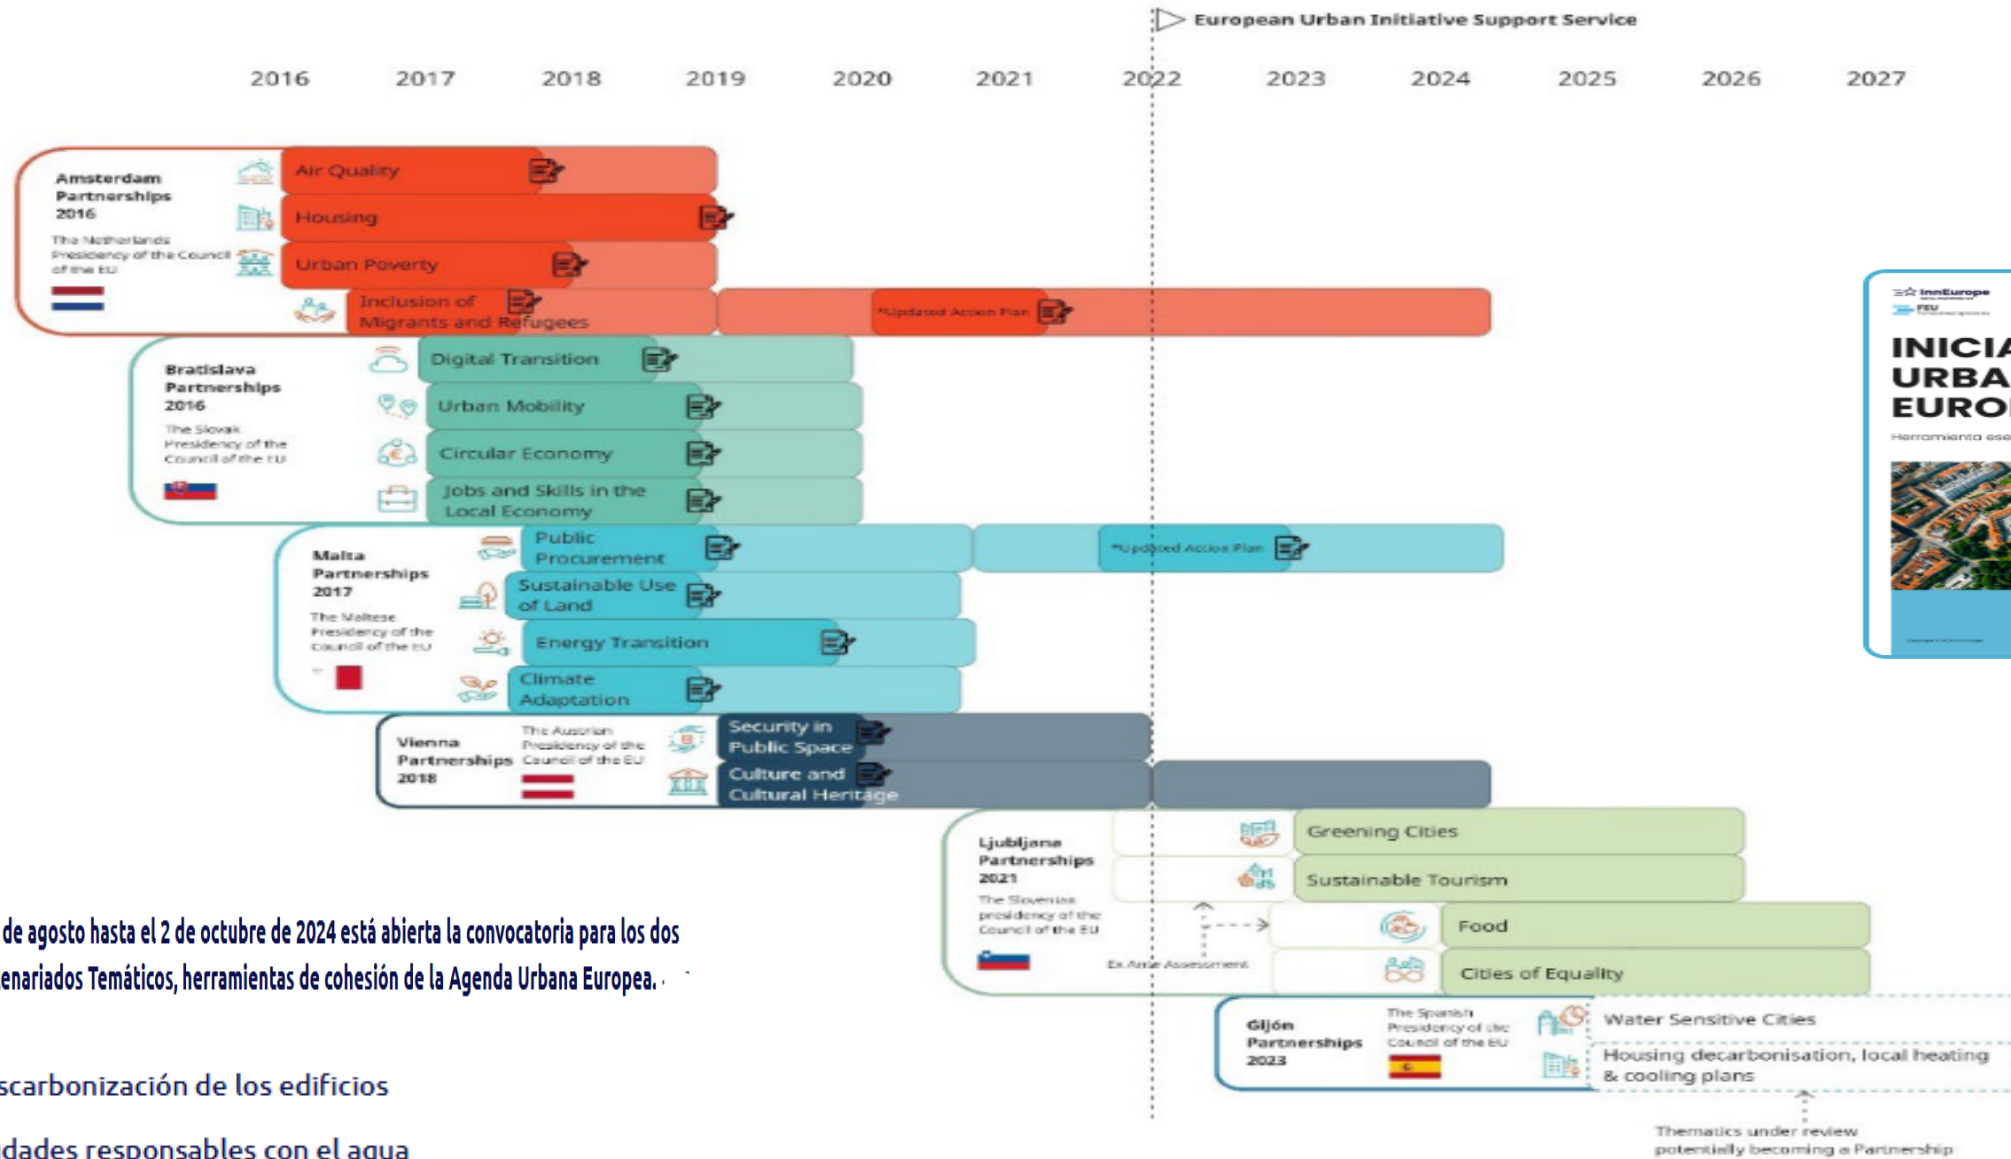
European Urban Initiative Support Service

2016 2017 2018 2019 2020 2021 2022 2023 2024 2025 2026 2027

Amsterdam Partnerships 2016
The Netherlands Presidency of the Council of the EU

Air Quality
Housing
Urban Poverty
Inclusion of Migrants and Refugees
*Updated Action Plan

Bratislava Partnerships 2016
The Slovak Presidency of the Council of the EU

Digital Transition
Urban Mobility
Circular Economy
Jobs and Skills in the Local Economy

Malta Partnerships 2017
The Maltese Presidency of the Council of the EU

Public Procurement
*Updated Action Plan
Sustainable Use of Land
Energy Transition
Climate Adaptation

Vienna Partnerships 2018
The Austrian Presidency of the Council of the EU

Security in Public Space
Culture and Cultural Heritage

Ljubljana Partnerships 2021
The Slovenian presidency of the Council of the EU

Greening Cities
Sustainable Tourism
Food
Cities of Equality
Ex Ante Assessment

Gijón Partnerships 2023
The Spanish Presidency of the Council of the EU

Water Sensitive Cities
Housing decarbonisation, local heating & cooling plans

Thematics under review potentially becoming a Partnership

InnEurope
FEU
INICIA
URBA
EURO
Herramienta ese

de agosto hasta el 2 de octubre de 2024 está abierta la convocatoria para los dos enariados Temáticos, herramientas de cohesión de la Agenda Urbana Europea.

scarbonización de los edificios

dades responsables con el agua